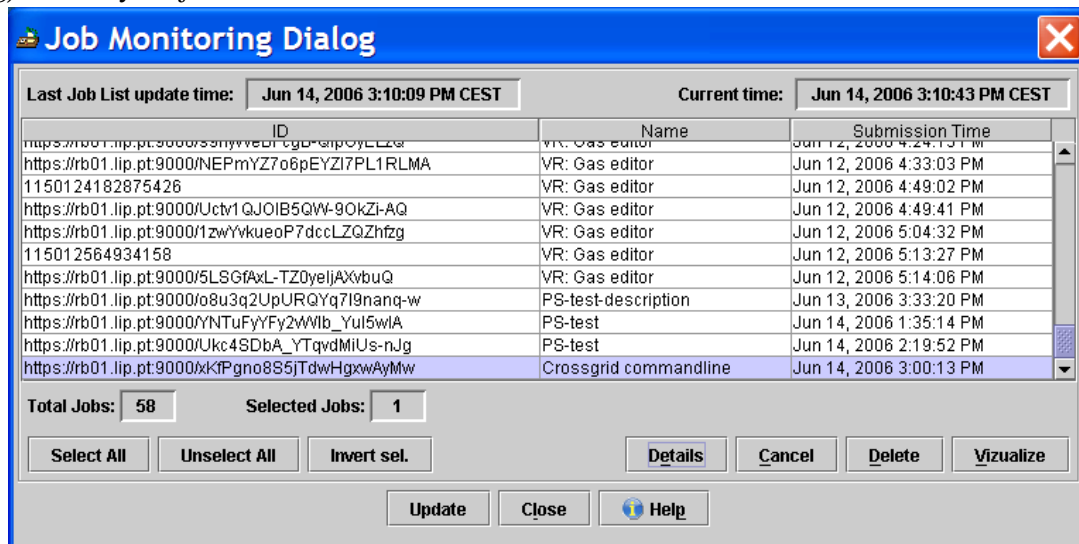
Job Monitoring Dialog

Last Job List update time: Jun 14, 2006 3:10:09 PM CEST

Current time: Jun 14, 2006 3:10:43 PM CEST

| ID | Name | Submission Time |
|---|---|---|
| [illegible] | VR: Gas editor | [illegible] |
| https://rb01.lip.pt:9000/NEPmYZ7o6pEYZl7PL1RLMA | VR: Gas editor | Jun 12, 2006 4:33:03 PM |
| 1150124182875426 | VR: Gas editor | Jun 12, 2006 4:49:02 PM |
| https://rb01.lip.pt:9000/Uctv1QJOIB5QW-9OkZi-AQ | VR: Gas editor | Jun 12, 2006 4:49:41 PM |
| https://rb01.lip.pt:9000/1zwYvkueoP7dccLZQZhfzg | VR: Gas editor | Jun 12, 2006 5:04:32 PM |
| 115012564934158 | VR: Gas editor | Jun 12, 2006 5:13:27 PM |
| https://rb01.lip.pt:9000/5LSGfAxL-TZ0yeljAXvbuQ | VR: Gas editor | Jun 12, 2006 5:14:06 PM |
| https://rb01.lip.pt:9000/o8u3q2UpURQYq7l9nanq-w | PS-test-description | Jun 13, 2006 3:33:20 PM |
| https://rb01.lip.pt:9000/YNTuFyYFy2WWlb_Yul5wlA | PS-test | Jun 14, 2006 1:35:14 PM |
| https://rb01.lip.pt:9000/Ukc4SDbA_YTqvdMiUs-nJg | PS-test | Jun 14, 2006 2:19:52 PM |
| https://rb01.lip.pt:9000/xKfPgno8S5jTdwHgxwAyMw | Crossgrid commandline | Jun 14, 2006 3:00:13 PM |

Total Jobs: 58 Selected Jobs: 1

Select All Unselect All Invert sel. Details Cancel Delete Vizualize

Update Close Help